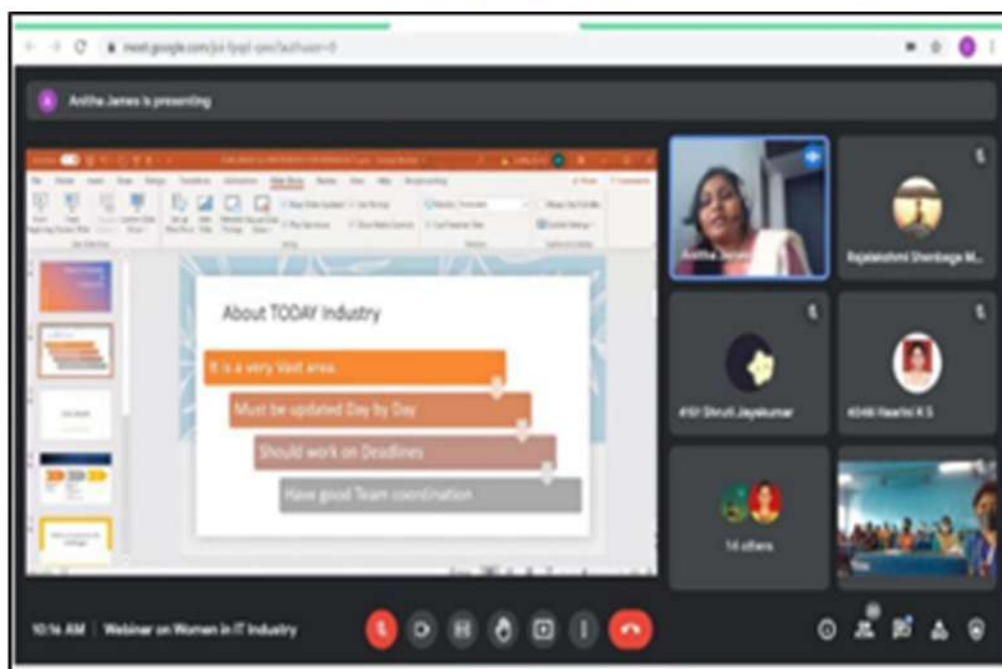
meet.google.com/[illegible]

Anitha James is presenting

About TODAY Industry

It is a very Vast area.

Must be updated Day by Day

Should work on Deadlines

Have good Team coordination

Anitha James

Rajalakshmi Shenbaga M...

4151 Shruti Jayakumar

4046 Haarini K S

14 others

10:16 AM | Webinar on Women in IT Industry